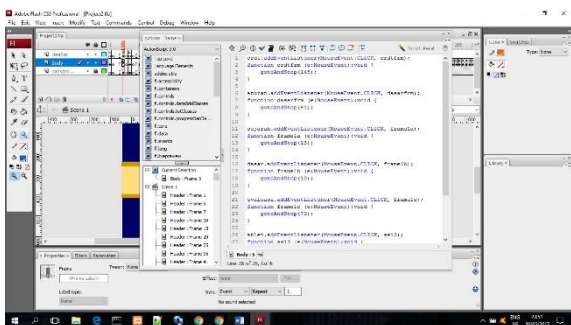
Adobe Flash CS5 Professional - [Project2.fla*]
File Edit View Insert Modify Text Commands Control Debug Window Help

Actions - Frame
ActionScript 3.0

credi.addEventListener(MouseEvent.CLICK, creditm);
function creditm (e:MouseEvent):void {
gotoAndStop(165);
}

ezarax.addEventListener(MouseEvent.CLICK, desarfrm);
function desarfrm (e:MouseEvent):void {
gotoAndStop(11);
}

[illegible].addEventListener(MouseEvent.CLICK, frame5m);
function frame5m (e:MouseEvent):void {
gotoAndStop(15);
}

desar.addEventListener(MouseEvent.CLICK, frame7m);
function frame7m (e:MouseEvent):void {
gotoAndStop(15);
}

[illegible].addEventListener(MouseEvent.CLICK, frame9m);
function frame9m (e:MouseEvent):void {
gotoAndStop(75);
}

selet.addEventListener(MouseEvent.CLICK, exit);
function exit (e:MouseEvent):void {

Current Selection
Body : Frame 3
Scene 1
Header : Frame 1
Header : Frame 3
Header : Frame 7
Header : Frame 9
Header : Frame 11
Header : Frame 13
Header : Frame 15
Header : Frame 17

Body : 3
Line 25 of 35, Col 6

Scene 1

Properties
Frame
Label
Type: Name
Sync: Event Repeat 1
No sound selected

Library

ENG 2:07